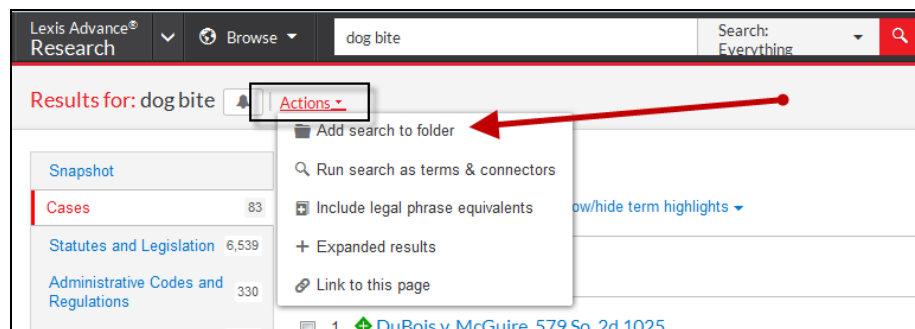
Lexis Advance®
Research

Browse

dog bite

Search:
Everything

Results for: dog bite

Actions

Add search to folder

Run search as terms & connectors

Include legal phrase equivalents

Expanded results

Link to this page

Snapshot

Cases 83

Statutes and Legislation 6,539

Administrative Codes and Regulations 330

ow/hide term highlights

1 DuBois v. McGuire, 579 So. 2d 1025